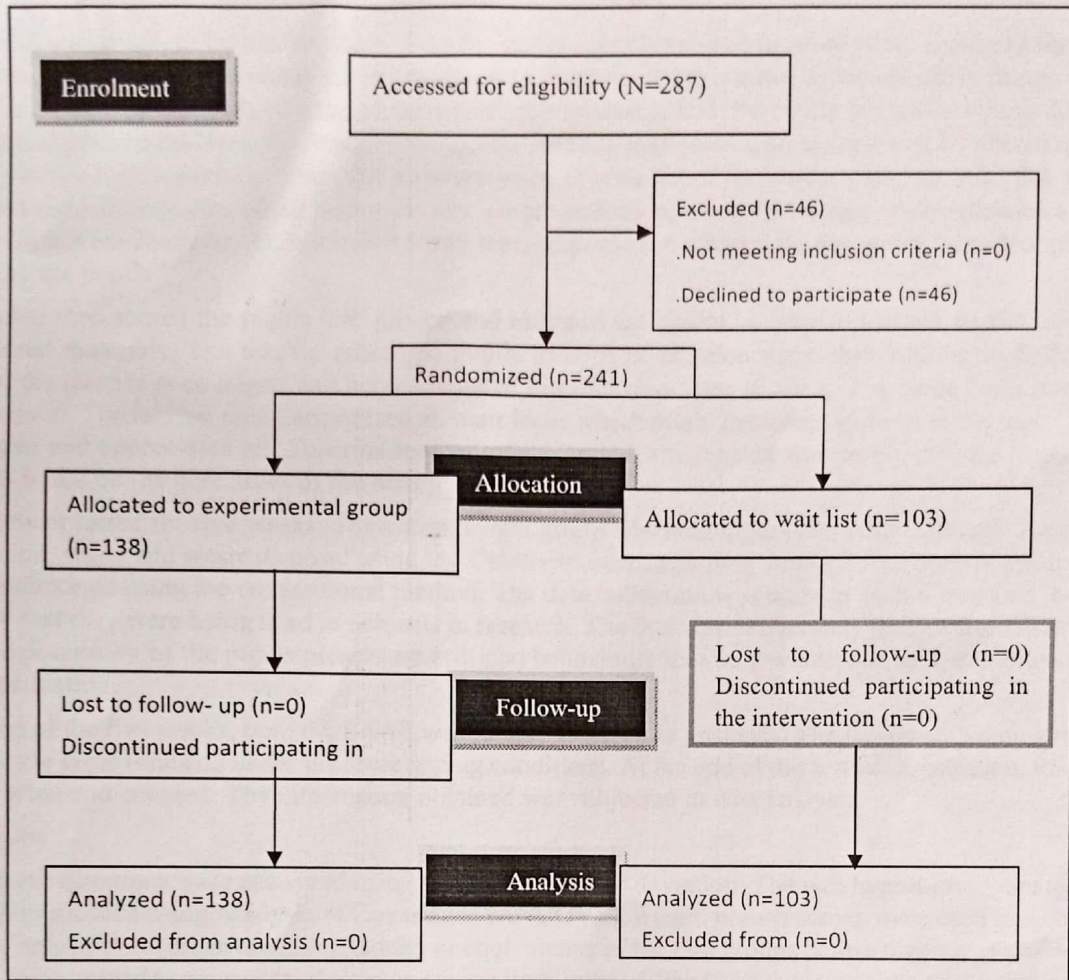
Enrolment

Accessed for eligibility (N=287)

Excluded (n=46)
.Not meeting inclusion criteria (n=0)
.Declined to participate (n=46)

Randomized (n=241)

Allocation

Allocated to experimental group (n=138)

Allocated to wait list (n=103)

Lost to follow-up (n=0)
Discontinued participating in the intervention (n=0)

Lost to follow- up (n=0)
Discontinued participating in

Follow-up

Analysis

Analyzed (n=138)
Excluded from analysis (n=0)

Analyzed (n=103)
Excluded from (n=0)